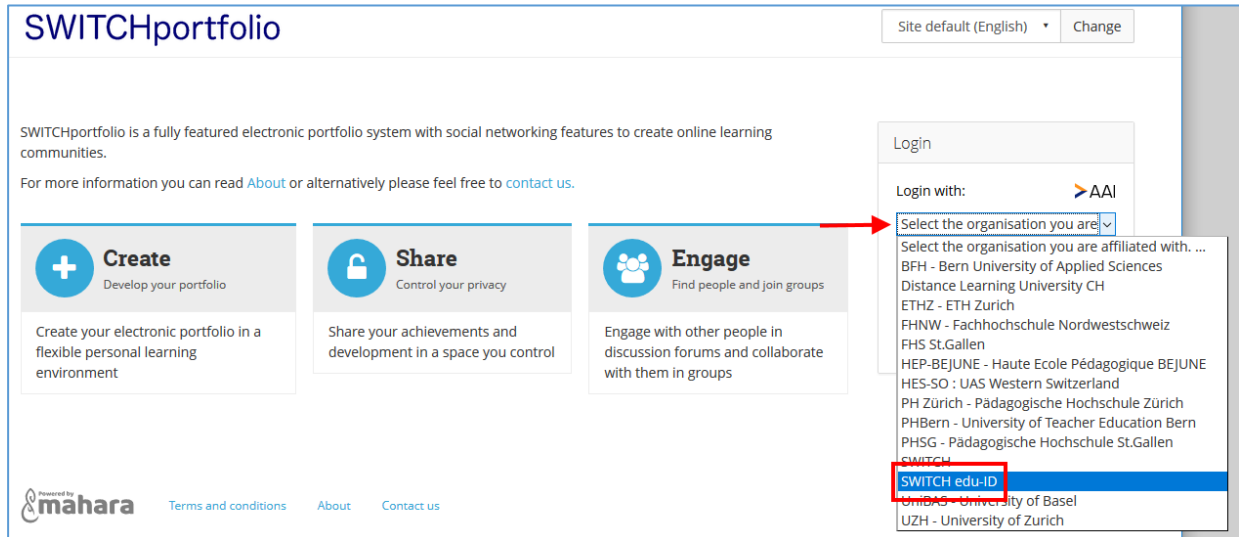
SWITCHportfolio

Site default (English) Change

SWITCHportfolio is a fully featured electronic portfolio system with social networking features to create online learning communities.

For more information you can read About or alternatively please feel free to contact us.

Create
Develop your portfolio

Create your electronic portfolio in a flexible personal learning environment

Share
Control your privacy

Share your achievements and development in a space you control

Engage
Find people and join groups

Engage with other people in discussion forums and collaborate with them in groups

Login

Login with: AAI

Select the organisation you are

Select the organisation you are affiliated with. ...
BFH - Bern University of Applied Sciences
Distance Learning University CH
ETHZ - ETH Zurich
FHNW - Fachhochschule Nordwestschweiz
FHS St.Gallen
HEP-BEJUNE - Haute Ecole Pédagogique BEJUNE
HES-SO : UAS Western Switzerland
PH Zürich - Pädagogische Hochschule Zürich
PHBern - University of Teacher Education Bern
PHSG - Pädagogische Hochschule St.Gallen
SWITCH
SWITCH edu-ID
UniBAS - University of Basel
UZH - University of Zurich

Powered by mahara

Terms and conditions About Contact us